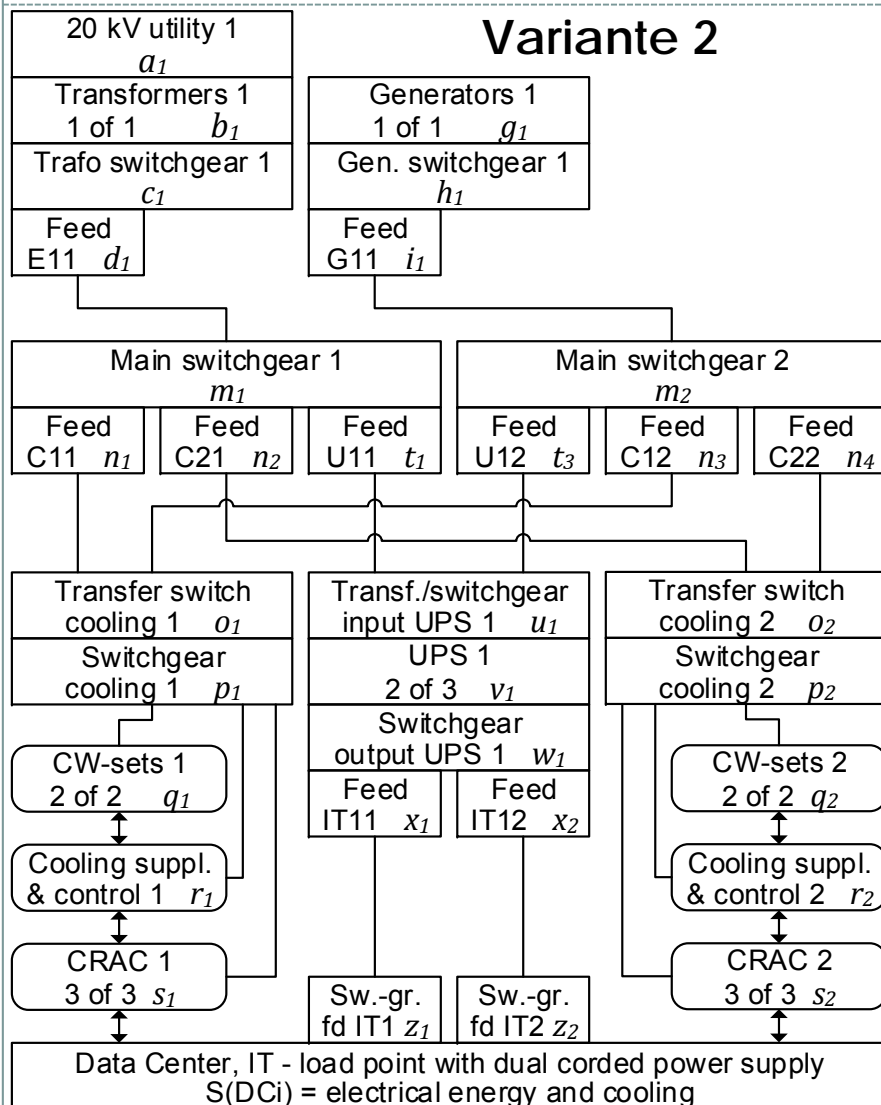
Variante 2

20 kV utility 1
$a_1$

Transformers 1
1 of 1 $b_1$

Trafo switchgear 1
$c_1$

Feed
E11 $d_1$

Generators 1
1 of 1 $g_1$

Gen. switchgear 1
$h_1$

Feed
G11 $i_1$

Main switchgear 1
$m_1$

Feed
C11 $n_1$

Feed
C21 $n_2$

Feed
U11 $t_1$

Main switchgear 2
$m_2$

Feed
U12 $t_3$

Feed
C12 $n_3$

Feed
C22 $n_4$

Transfer switch
cooling 1 $o_1$

Switchgear
cooling 1 $p_1$

Transf./switchgear
input UPS 1 $u_1$

UPS 1
2 of 3 $v_1$

Switchgear
output UPS 1 $w_1$

Transfer switch
cooling 2 $o_2$

Switchgear
cooling 2 $p_2$

CW-sets 1
2 of 2 $q_1$

Feed
IT11 $x_1$

Feed
IT12 $x_2$

CW-sets 2
2 of 2 $q_2$

Cooling suppl.
& control 1 $r_1$

Cooling suppl.
& control 2 $r_2$

CRAC 1
3 of 3 $s_1$

Sw.-gr.
fd IT1 $z_1$

Sw.-gr.
fd IT2 $z_2$

CRAC 2
3 of 3 $s_2$

Data Center, IT - load point with dual corded power supply
S(DCi) = electrical energy and cooling